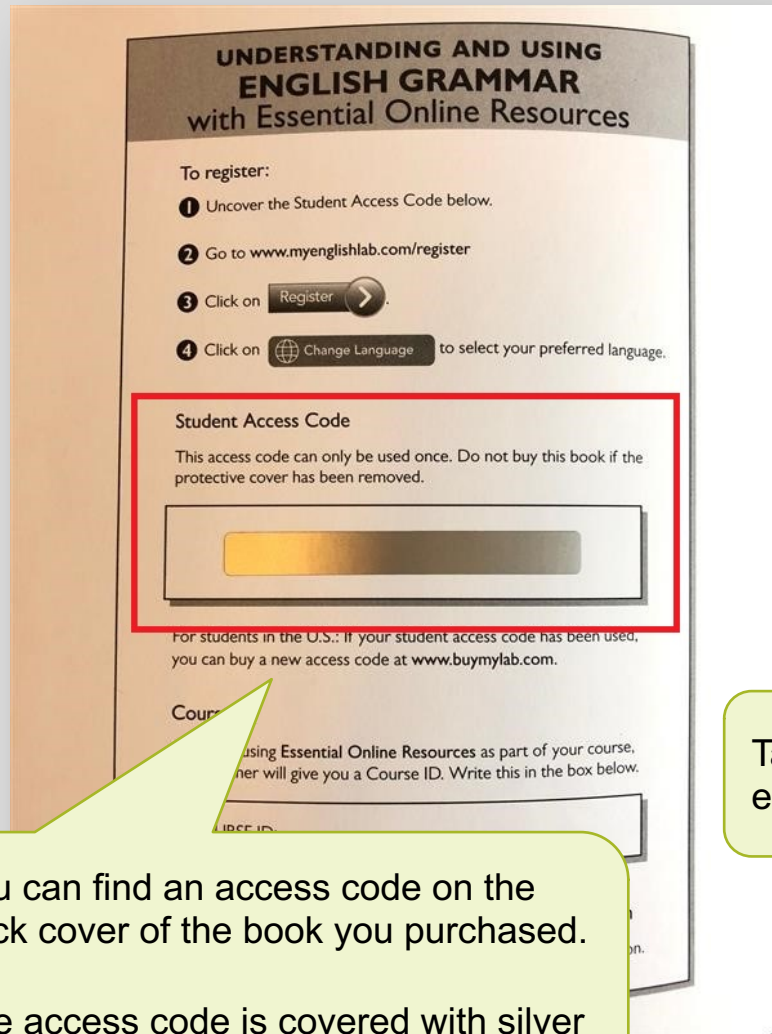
UNDERSTANDING AND USING
ENGLISH GRAMMAR
with Essential Online Resources

To register:

1 Uncover the Student Access Code below.

2 Go to www.myenglishlab.com/register

3 Click on Register.

4 Click on Change Language to select your preferred language.

Student Access Code

This access code can only be used once. Do not buy this book if the protective cover has been removed.

For students in the U.S.: If your student access code has been used, you can buy a new access code at www.buymylab.com.

Cour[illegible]

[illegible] using Essential Online Resources as part of your course, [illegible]her will give you a Course ID. Write this in the box below.

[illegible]URSE ID:

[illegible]n.

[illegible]u can find an access code on the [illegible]ck cover of the book you purchased.

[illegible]e access code is covered with silver

T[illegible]
e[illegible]